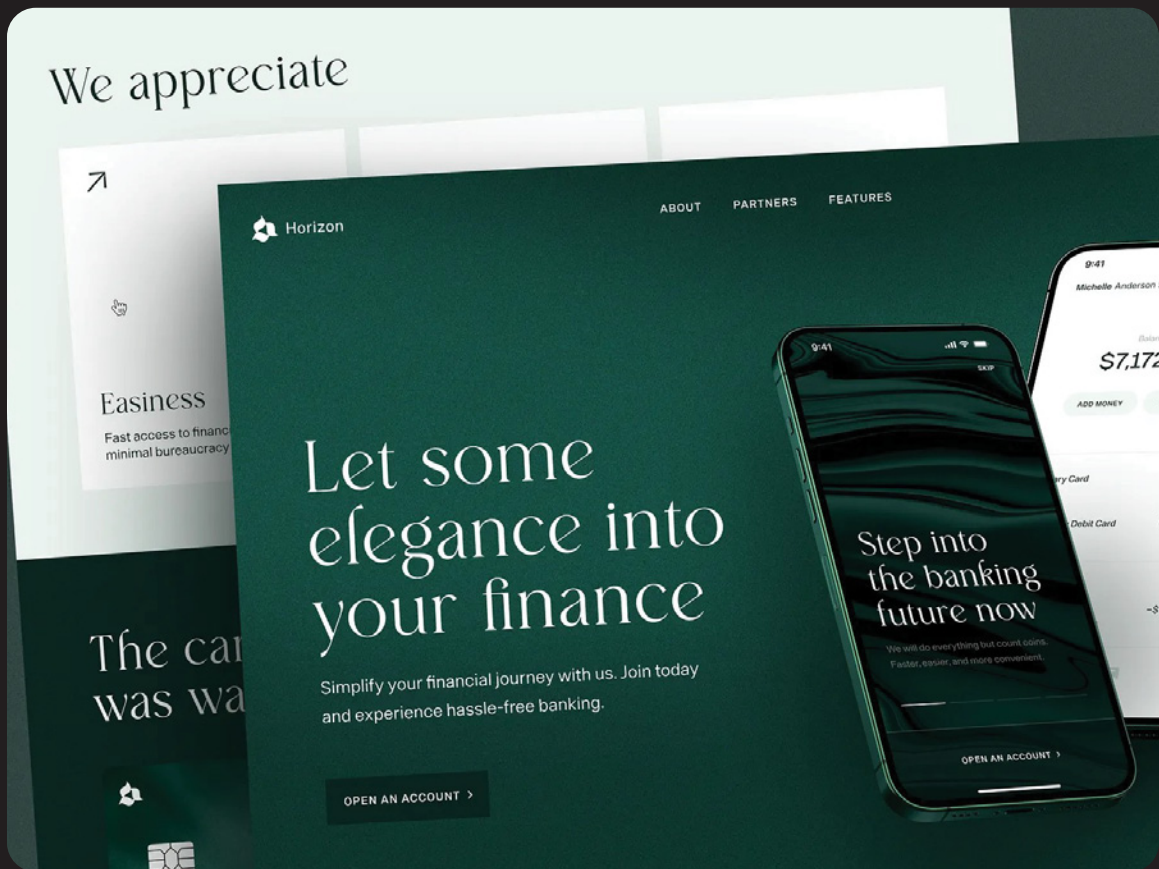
We appreciate

Easiness

Fast access to financ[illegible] minimal bureaucracy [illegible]

The ca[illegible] was wa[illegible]

Horizon

ABOUT PARTNERS FEATURES

Let some elegance into your finance

Simplify your financial journey with us. Join today and experience hassle-free banking.

OPEN AN ACCOUNT >

9:41

SKIP

Step into the banking future now

We will do everything but count coins. Faster, easier, and more convenient.

OPEN AN ACCOUNT >

9:41

Michelle Anderson

Balan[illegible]

$7,172

ADD MONEY

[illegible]ry Card

Debit Card

-$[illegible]